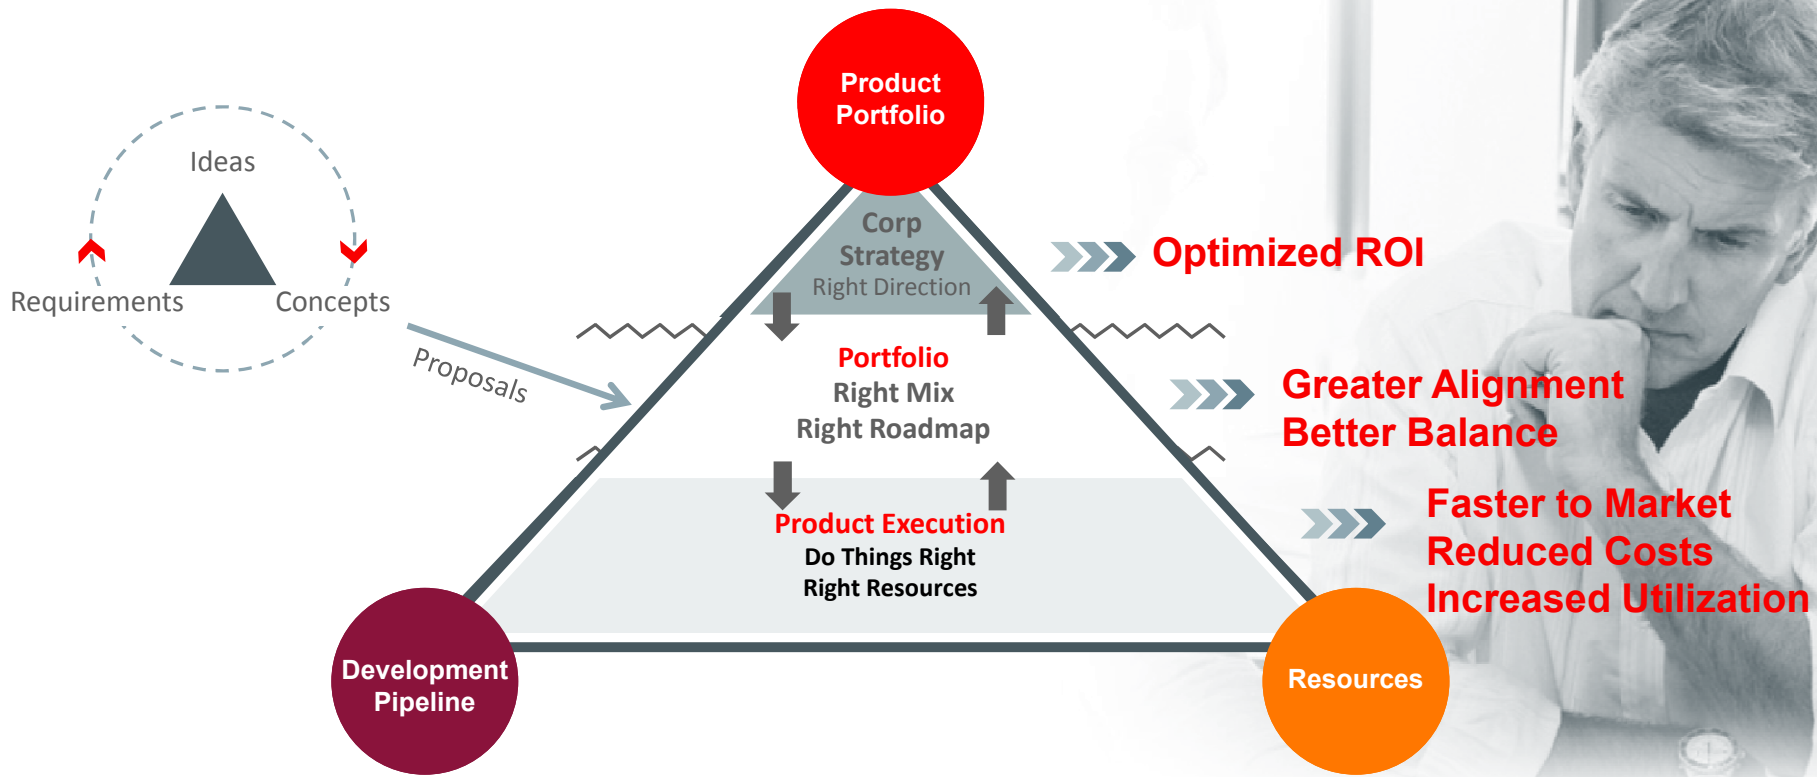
Ideas

Requirements

Concepts

Proposals

Product Portfolio

Corp Strategy
Right Direction

Portfolio
Right Mix
Right Roadmap

Product Execution
Do Things Right
Right Resources

Development Pipeline

Resources

Optimized ROI

Greater Alignment
Better Balance

Faster to Market
Reduced Costs
Increased Utilization